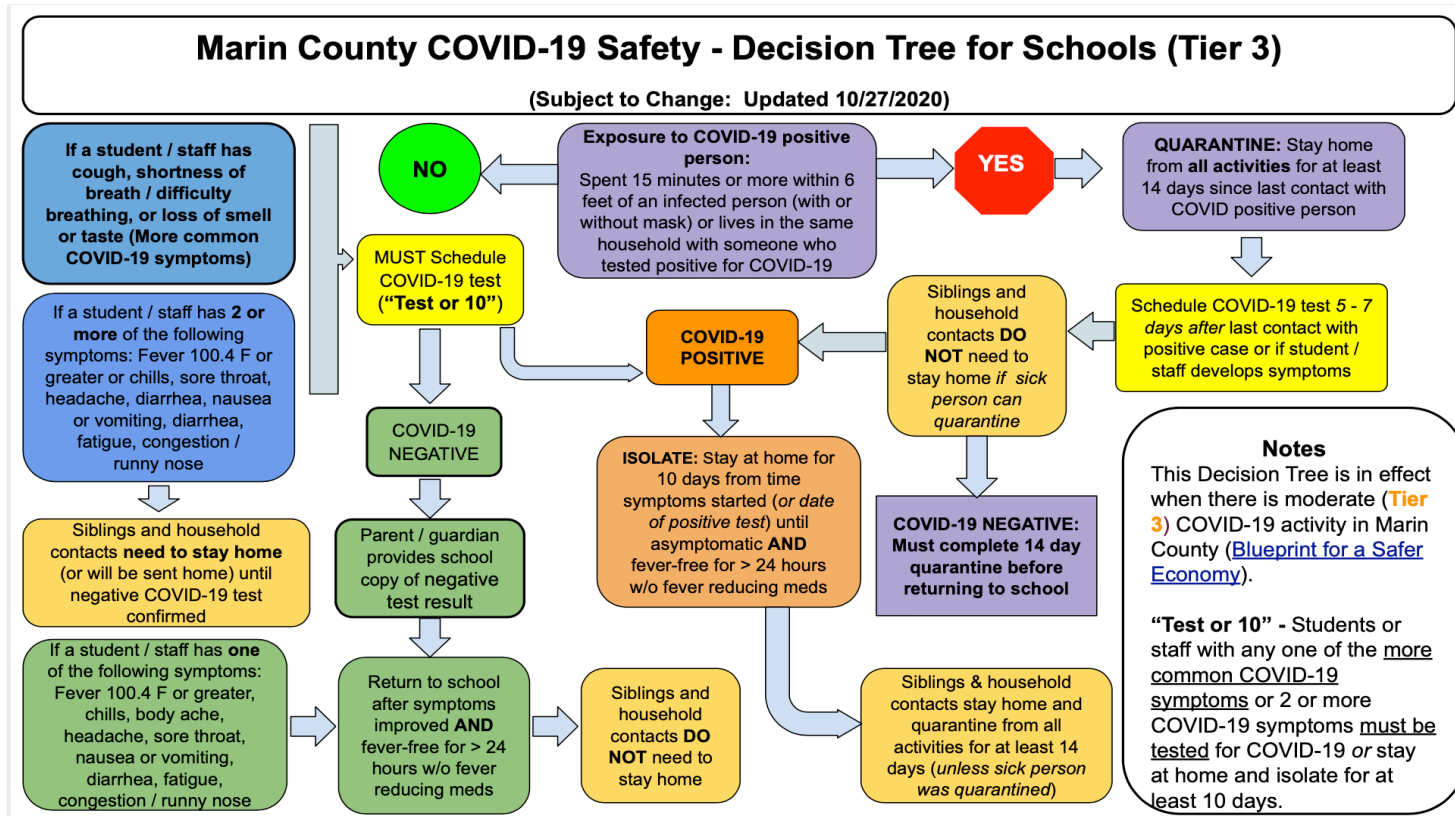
Marin County COVID-19 Safety - Decision Tree for Schools (Tier 3)

(Subject to Change: Updated 10/27/2020)

If a student / staff has cough, shortness of breath / difficulty breathing, or loss of smell or taste (More common COVID-19 symptoms)

If a student / staff has 2 or more of the following symptoms: Fever 100.4 F or greater or chills, sore throat, headache, diarrhea, nausea or vomiting, diarrhea, fatigue, congestion / runny nose

Siblings and household contacts need to stay home (or will be sent home) until negative COVID-19 test confirmed

If a student / staff has one of the following symptoms: Fever 100.4 F or greater, chills, body ache, headache, sore throat, nausea or vomiting, diarrhea, fatigue, congestion / runny nose

NO

Exposure to COVID-19 positive person: Spent 15 minutes or more within 6 feet of an infected person (with or without mask) or lives in the same household with someone who tested positive for COVID-19

YES

QUARANTINE: Stay home from all activities for at least 14 days since last contact with COVID positive person

MUST Schedule COVID-19 test ("Test or 10")

COVID-19 NEGATIVE

Parent / guardian provides school copy of negative test result

Return to school after symptoms improved AND fever-free for > 24 hours w/o fever reducing meds

Siblings and household contacts DO NOT need to stay home

COVID-19 POSITIVE

ISOLATE: Stay at home for 10 days from time symptoms started (or date of positive test) until asymptomatic AND fever-free for > 24 hours w/o fever reducing meds

Siblings & household contacts stay home and quarantine from all activities for at least 14 days (unless sick person was quarantined)

Siblings and household contacts DO NOT need to stay home if sick person can quarantine

Schedule COVID-19 test 5 - 7 days after last contact with positive case or if student / staff develops symptoms

COVID-19 NEGATIVE: Must complete 14 day quarantine before returning to school

Notes
This Decision Tree is in effect when there is moderate (Tier 3) COVID-19 activity in Marin County (Blueprint for a Safer Economy).

"Test or 10" - Students or staff with any one of the more common COVID-19 symptoms or 2 or more COVID-19 symptoms must be tested for COVID-19 or stay at home and isolate for at least 10 days.